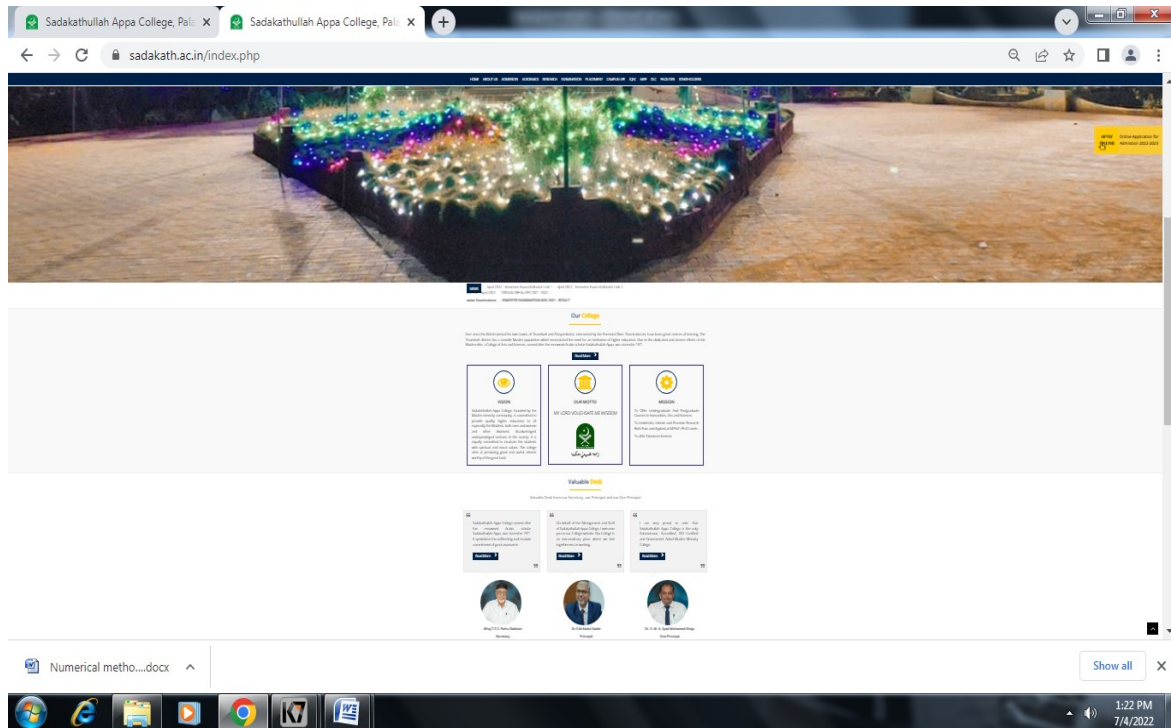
Sadakathullah Appa College, Pala ×
Sadakathullah Appa College, Pala ×
sadakath.ac.in/index.php

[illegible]

Online Application for Admission 2022-2023

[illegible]

Our College

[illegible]

Read More

VISION
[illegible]

OUR MOTTO
MY LORD ADVANCE ME IN KNOWLEDGE
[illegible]

MISSION
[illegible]

Valuable Desk

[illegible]

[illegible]
Read More

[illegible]
Read More

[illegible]
Read More

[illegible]
Secretary

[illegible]
Principal

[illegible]
Vice Principal

Numerical metho....docx ^

Show all ×

1:22 PM
7/4/2022